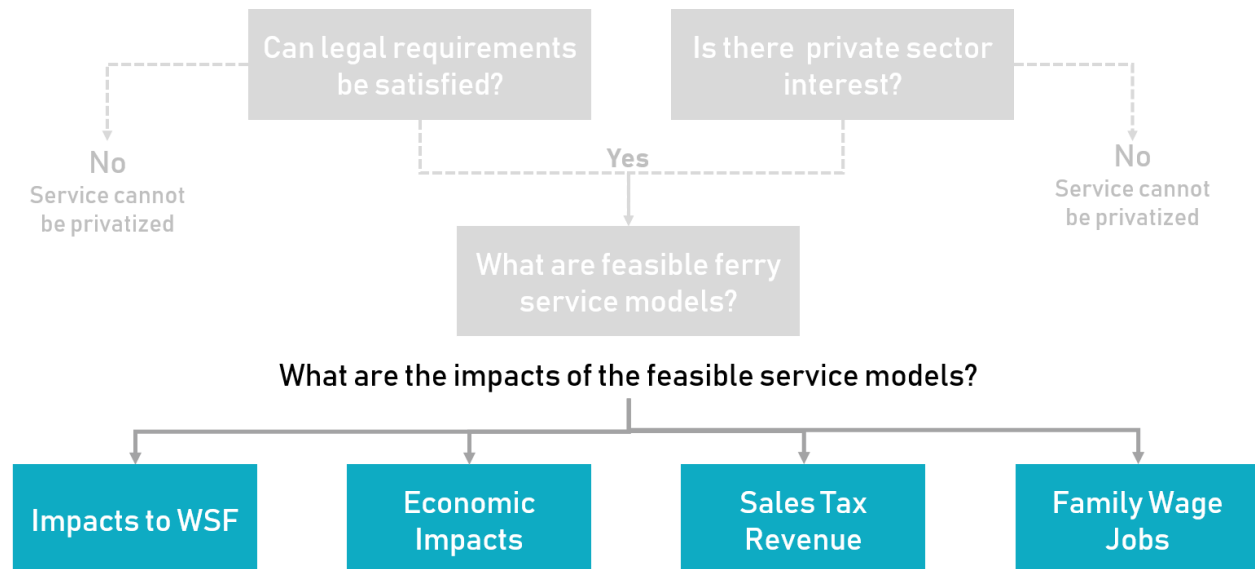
Can legal requirements be satisfied?

Is there private sector interest?

No
Service cannot be privatized

Yes

No
Service cannot be privatized

What are feasible ferry service models?

What are the impacts of the feasible service models?

Impacts to WSF

Economic Impacts

Sales Tax Revenue

Family Wage Jobs